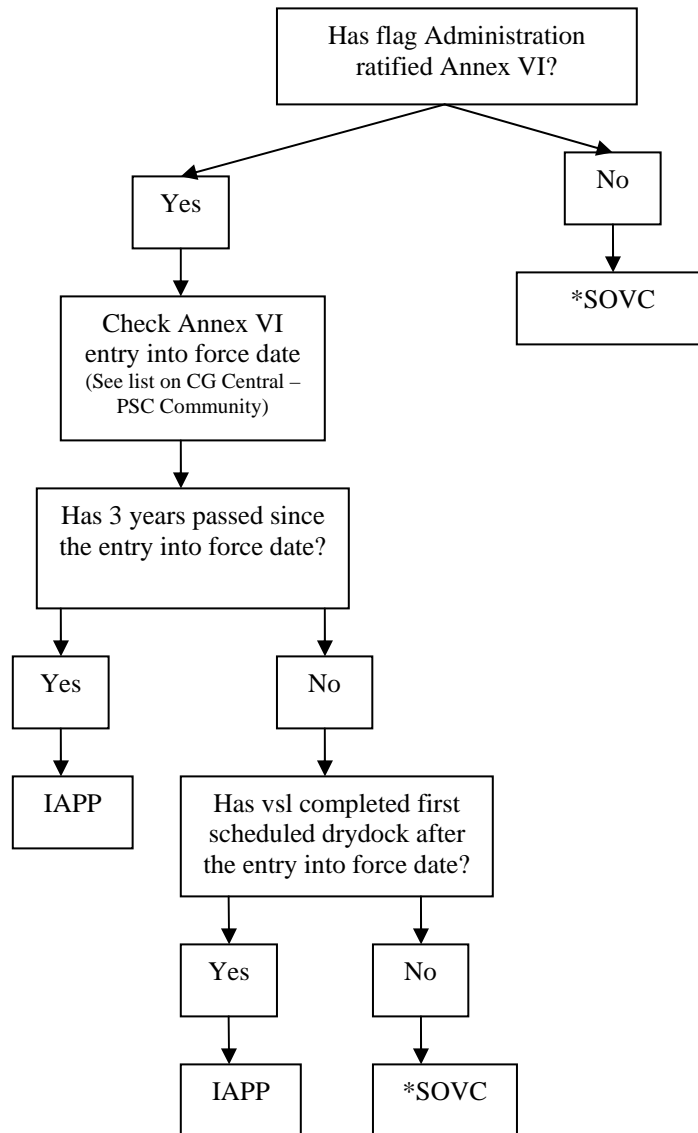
Has flag Administration ratified Annex VI?

Yes

No

*SOVC

Check Annex VI entry into force date
(See list on CG Central – PSC Community)

Has 3 years passed since the entry into force date?

Yes

No

IAPP

Has vsl completed first scheduled drydock after the entry into force date?

Yes

No

IAPP

*SOVC